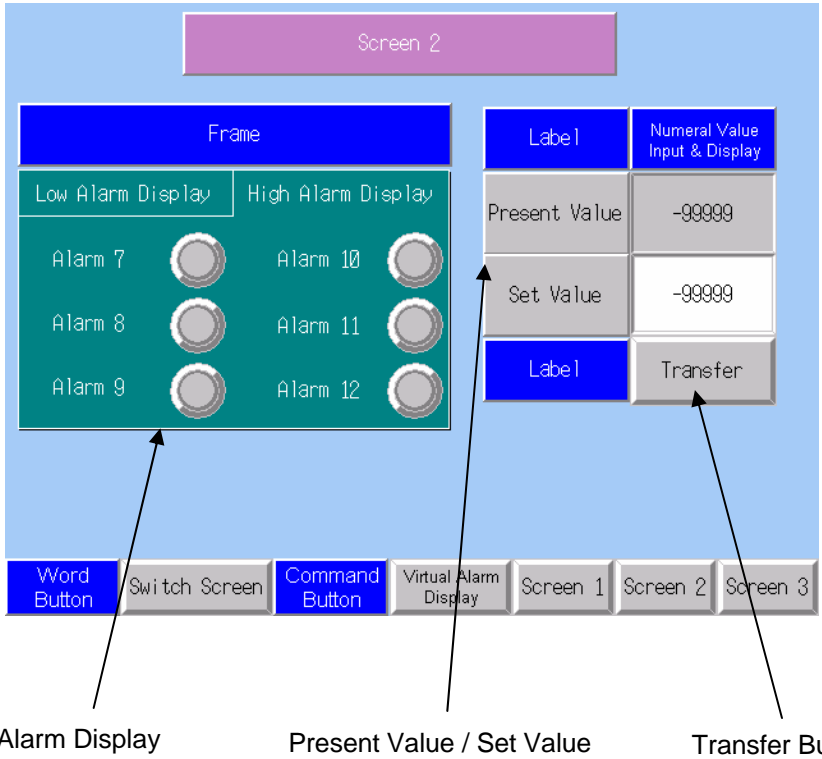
Screen 2

Frame

Low Alarm Display | High Alarm Display

Alarm 7
Alarm 8
Alarm 9

Alarm 10
Alarm 11
Alarm 12

| Label | Numeral Value Input & Display |
|---|---|
| Present Value | -99999 |
| Set Value | -99999 |
| Label | Transfer |

Word Button | Switch Screen | Command Button | Virtual Alarm Display | Screen 1 | Screen 2 | Screen 3

Alarm Display

Present Value / Set Value

Transfer Bu